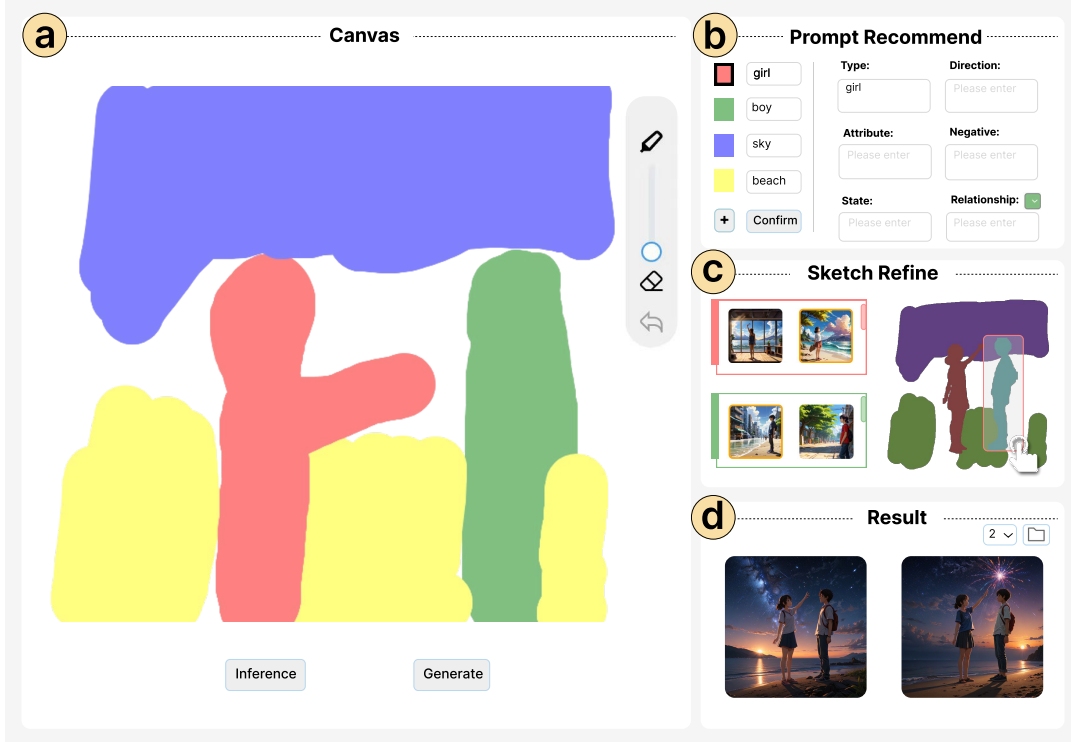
a

Canvas

Inference

Generate

b

Prompt Recommend

girl

boy

sky

beach

+

Confirm

Type:

girl

Direction:

Please enter

Attribute:

Please enter

Negative:

Please enter

State:

Please enter

Relationship:

Please enter

c

Sketch Refine

d

Result

2